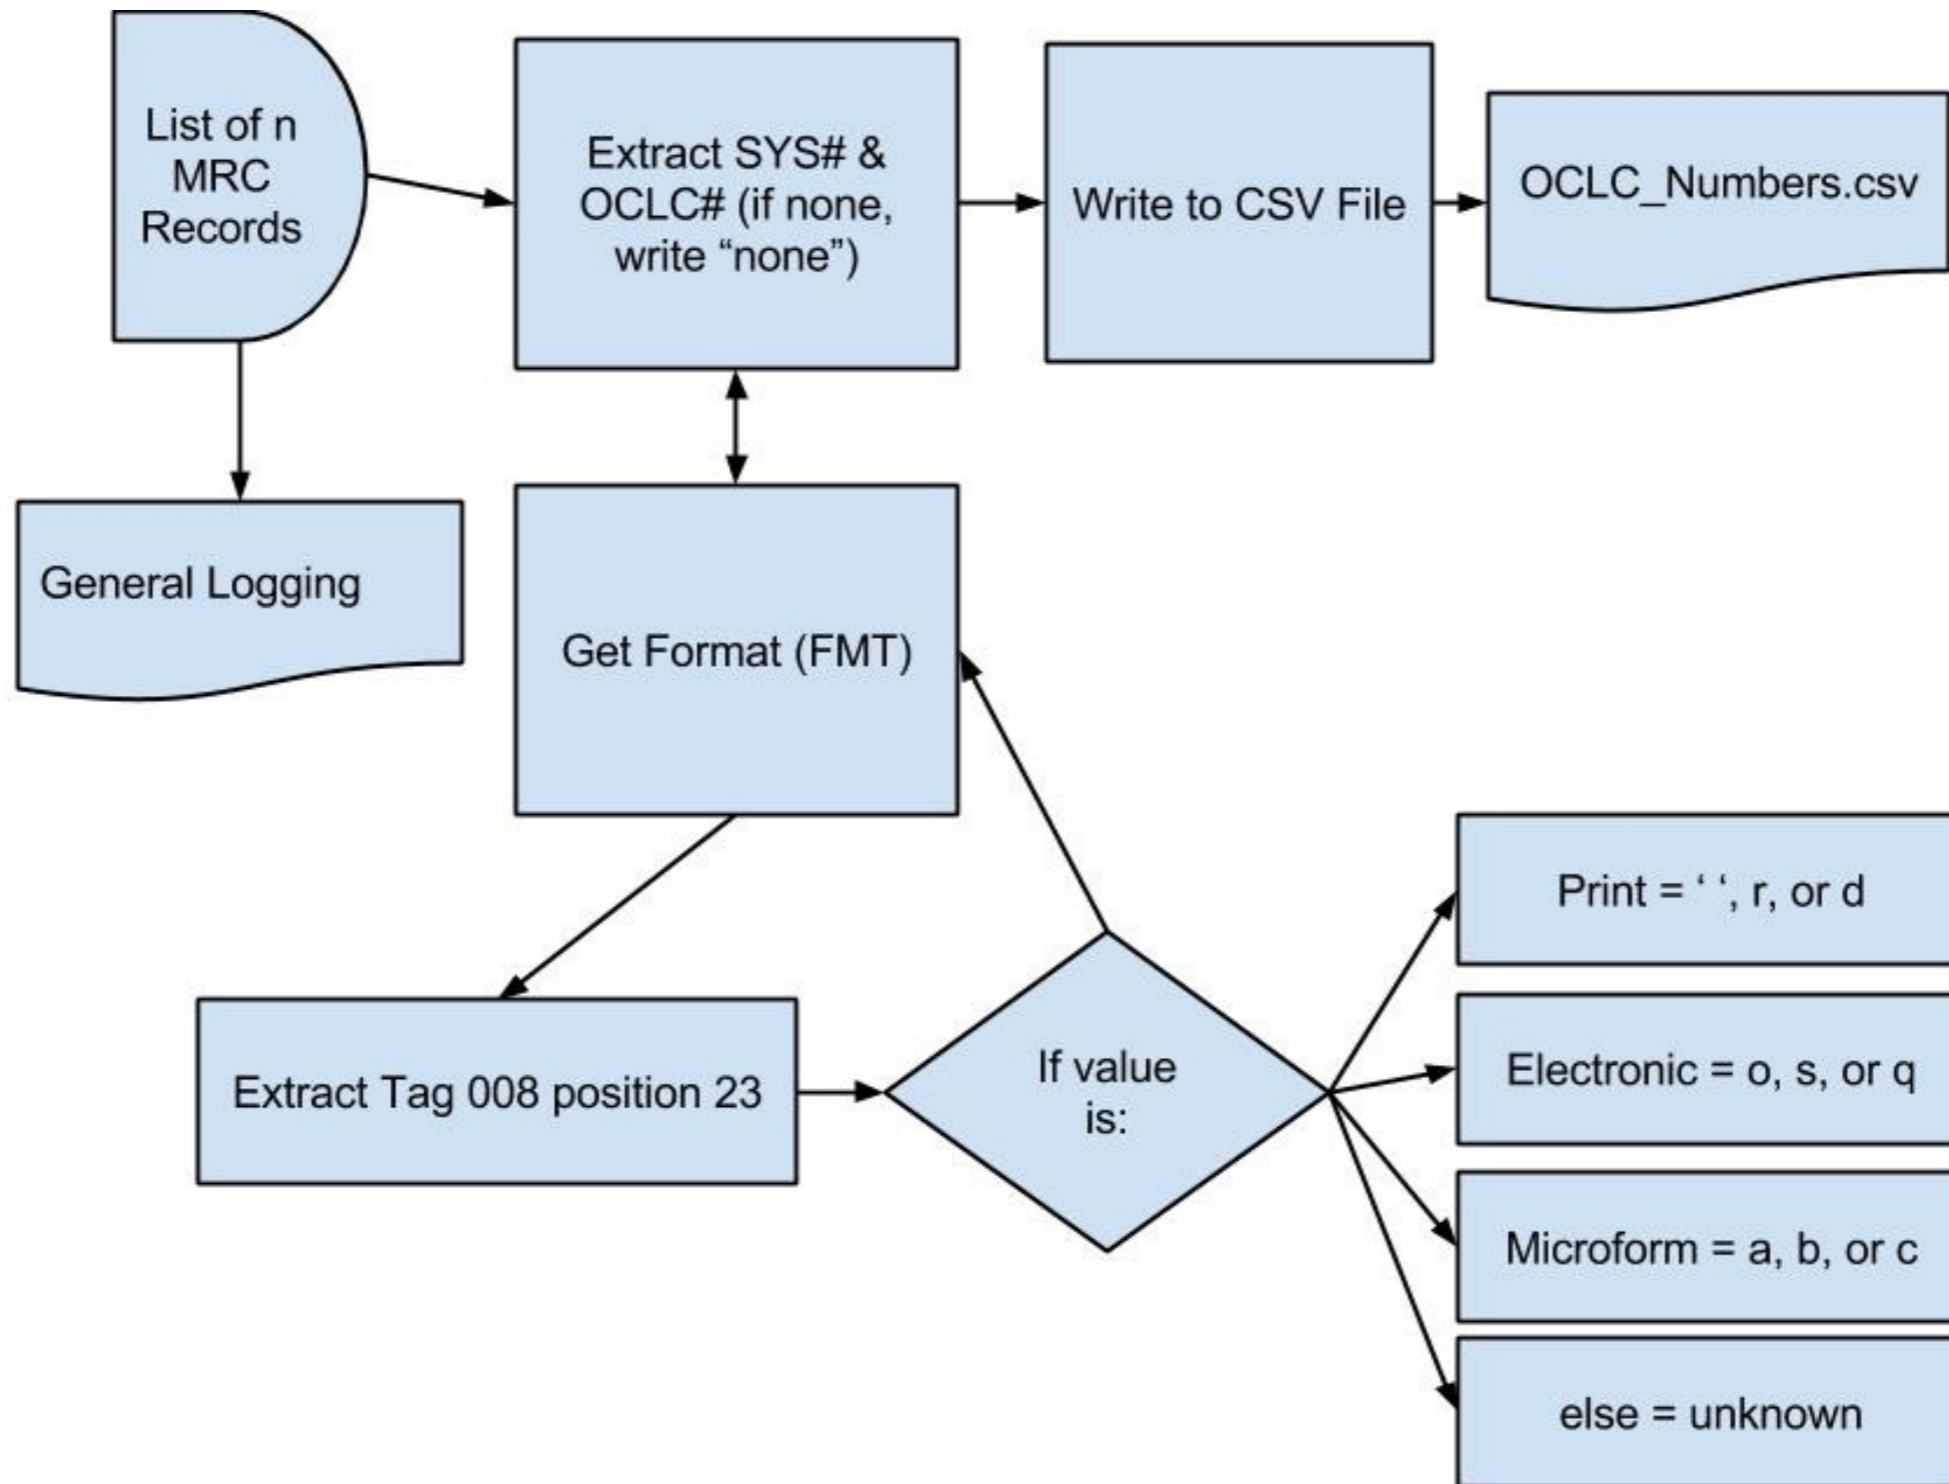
List of n MRC Records

Extract SYS# & OCLC# (if none, write “none”)

Write to CSV File

OCLC_Numbers.csv

General Logging

Get Format (FMT)

Extract Tag 008 position 23

If value is:

Print = ‘ ‘, r, or d

Electronic = o, s, or q

Microform = a, b, or c

else = unknown